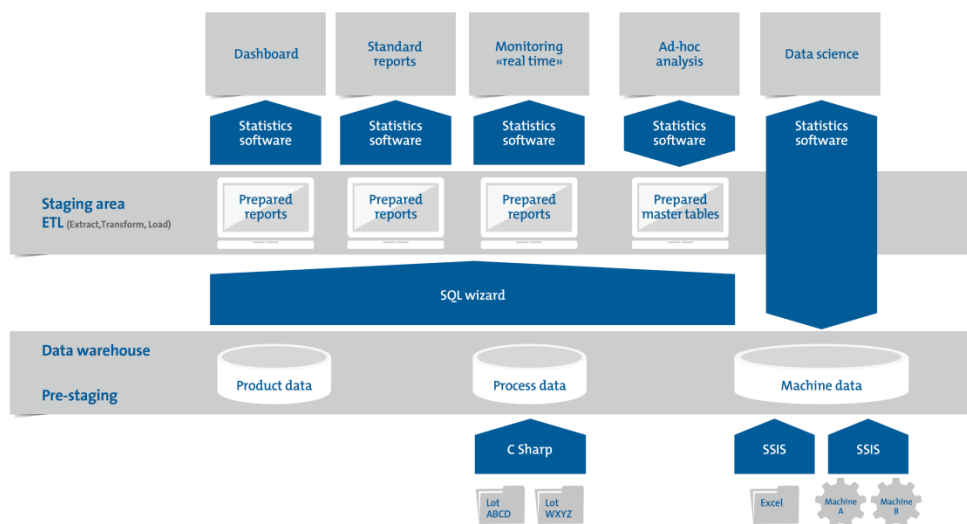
Dashboard

Standard reports

Monitoring «real time»

Ad-hoc analysis

Data science

Statistics software

Statistics software

Statistics software

Statistics software

Statistics software

Staging area
ETL (Extract,Transform, Load)

Prepared reports

Prepared reports

Prepared reports

Prepared master tables

SQL wizard

Data warehouse

Pre-staging

Product data

Process data

Machine data

C Sharp

SSIS

SSIS

Lot ABCD

Lot WXYZ

Excel

Machine A

Machine B